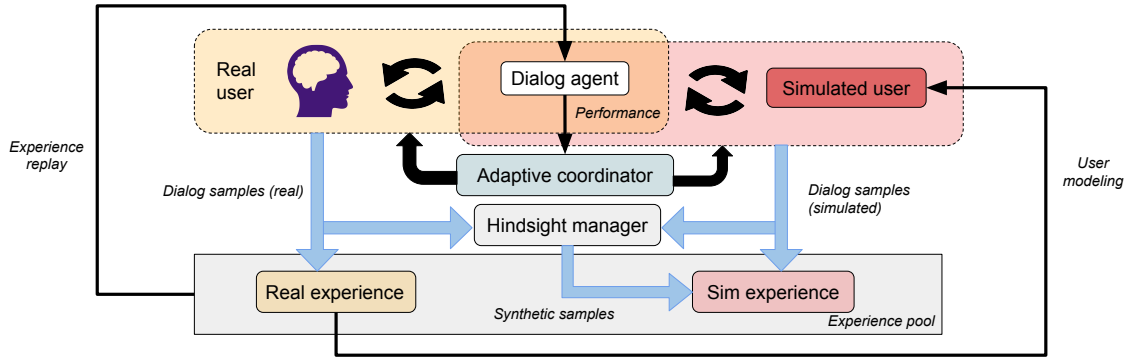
Experience replay

Real user

Dialog agent

Performance

Simulated user

Adaptive coordinator

Dialog samples (real)

Dialog samples (simulated)

User modeling

Hindsight manager

Real experience

Synthetic samples

Sim experience

Experience pool